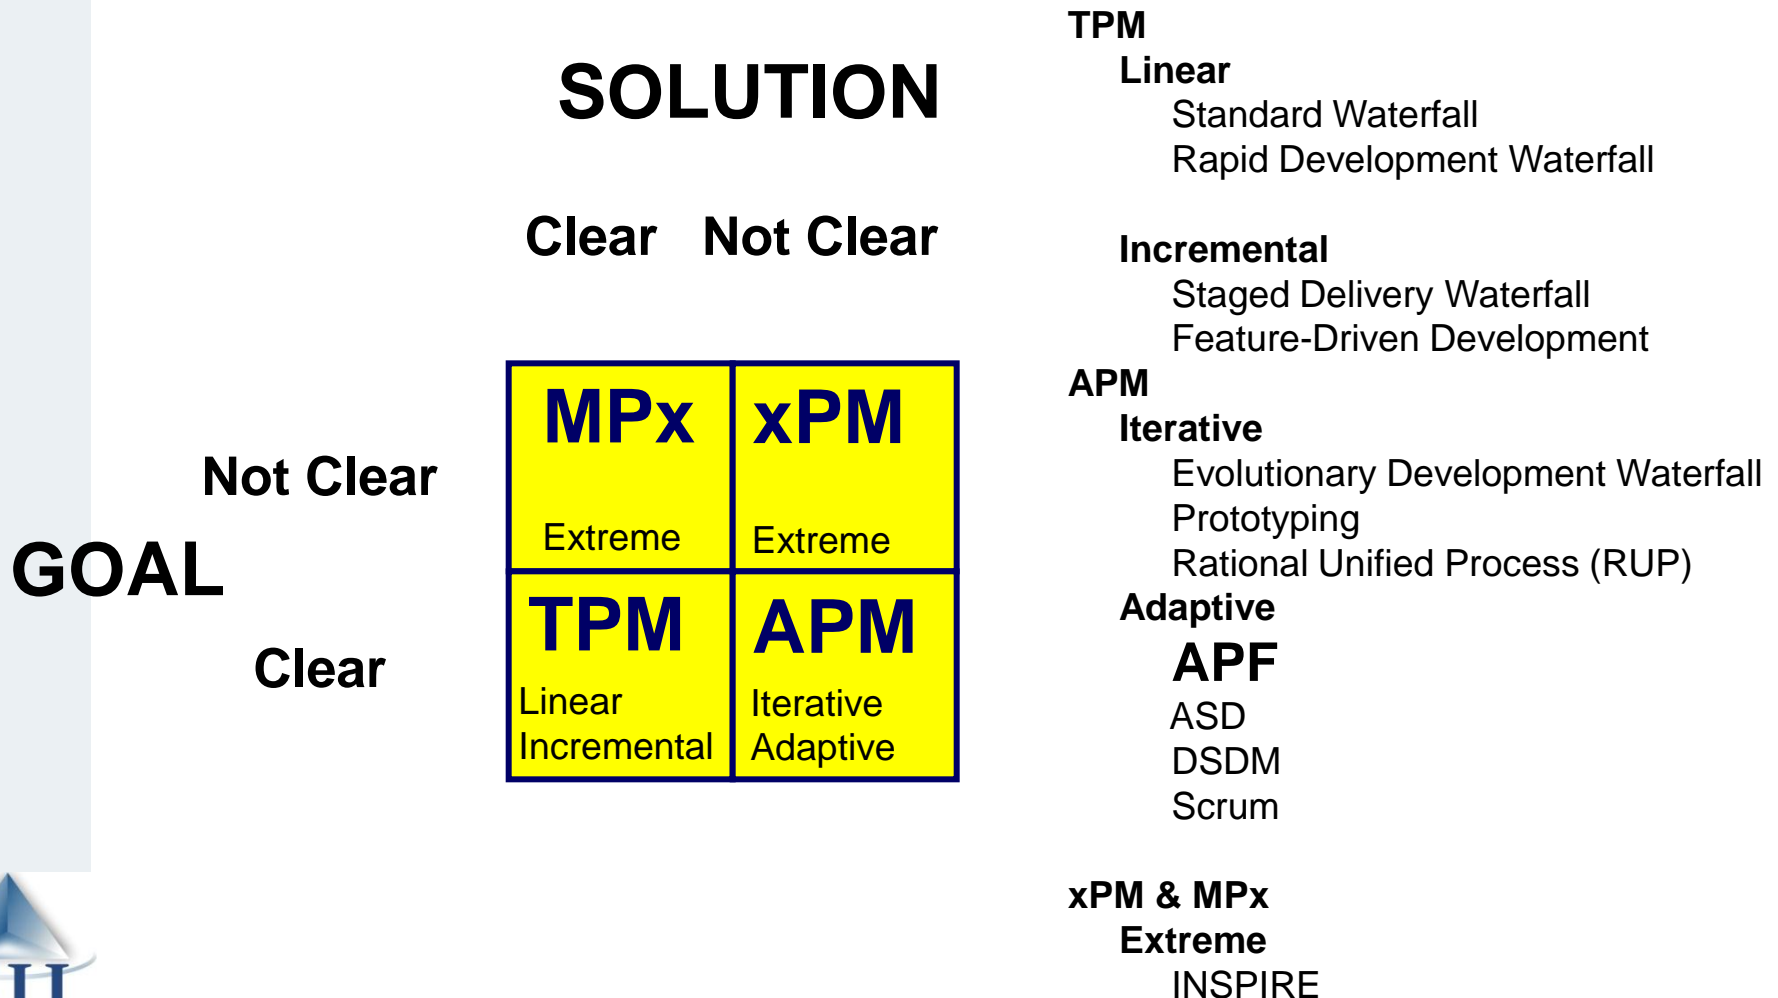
SOLUTION

Clear Not Clear

GOAL

Not Clear

Clear

| MPx Extreme | xPM Extreme |
|---|---|
| TPM Linear Incremental | APM Iterative Adaptive |

TPM
Linear
Standard Waterfall
Rapid Development Waterfall

Incremental
Staged Delivery Waterfall
Feature-Driven Development
APM
Iterative
Evolutionary Development Waterfall
Prototyping
Rational Unified Process (RUP)
Adaptive
APF
ASD
DSDM
Scrum

xPM & MPx
Extreme
INSPIRE